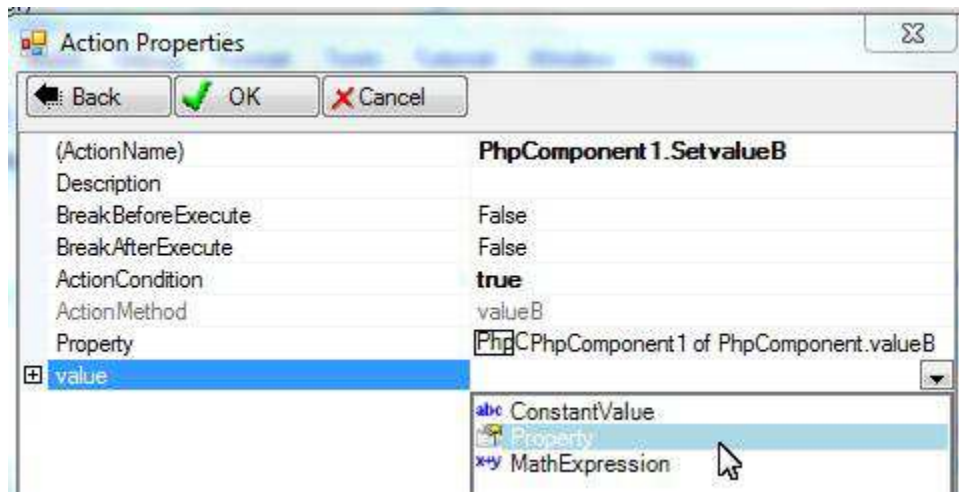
Action Properties

Back | OK | Cancel

| | |
|---|---|
| (ActionName) | PhpComponent1.SetvalueB |
| Description | |
| BreakBeforeExecute | False |
| BreakAfterExecute | False |
| ActionCondition | true |
| ActionMethod | valueB |
| Property | PhpCPhpComponent1 of PhpComponent.valueB |
| value | |

abc ConstantValue
Property
x+y MathExpression